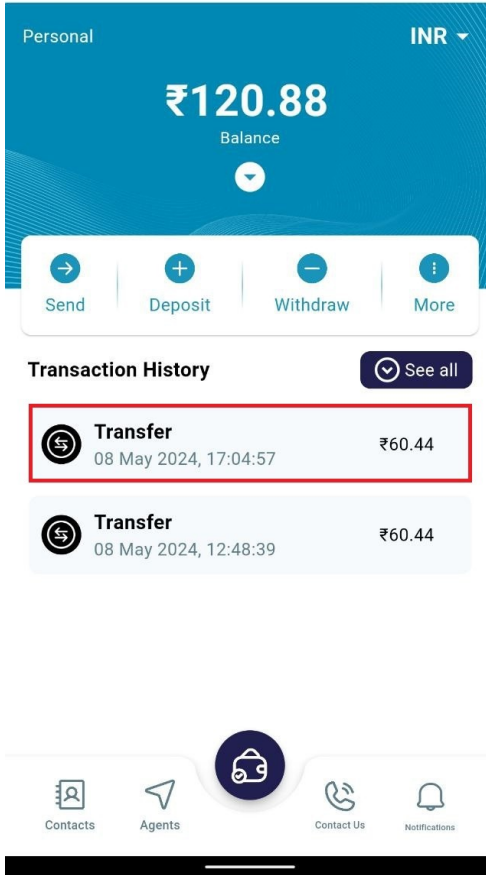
Personal INR

₹120.88
Balance

Send Deposit Withdraw More

Transaction History See all

Transfer
08 May 2024, 17:04:57 ₹60.44

Transfer
08 May 2024, 12:48:39 ₹60.44

Contacts Agents Contact Us Notifications